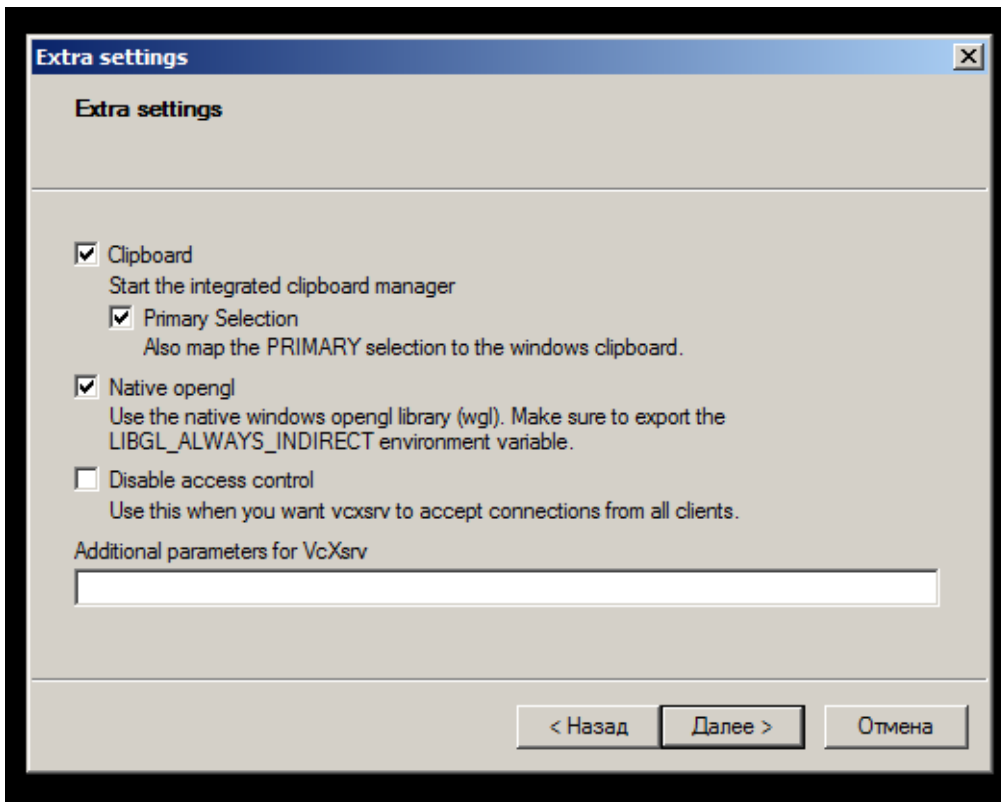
Extra settings

Extra settings

Clipboard
Start the integrated clipboard manager

Primary Selection
Also map the PRIMARY selection to the windows clipboard.

Native opengl
Use the native windows opengl library (wgl). Make sure to export the LIBGL_ALWAYS_INDIRECT environment variable.

Disable access control
Use this when you want vcxsrv to accept connections from all clients.

Additional parameters for VcXsrv

< Назад
Далее >
Отмена